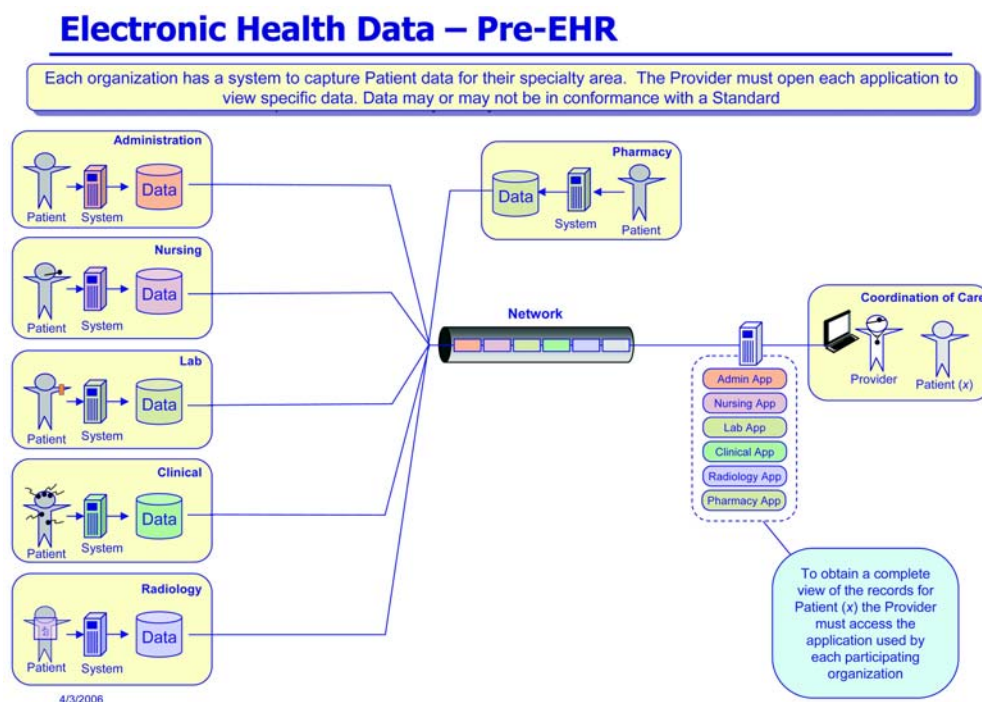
Electronic Health Data – Pre-EHR

Each organization has a system to capture Patient data for their specialty area. The Provider must open each application to view specific data. Data may or may not be in conformance with a Standard

Administration

Patient System Data

Nursing

Patient System Data

Lab

Patient System Data

Clinical

Patient System Data

Radiology

Patient System Data

Pharmacy

Data System Patient

Network

Coordination of Care

Provider Patient (x)

Admin App

Nursing App

Lab App

Clinical App

Radiology App

Pharmacy App

To obtain a complete view of the records for Patient (x) the Provider must access the application used by each participating organization

4/3/2006